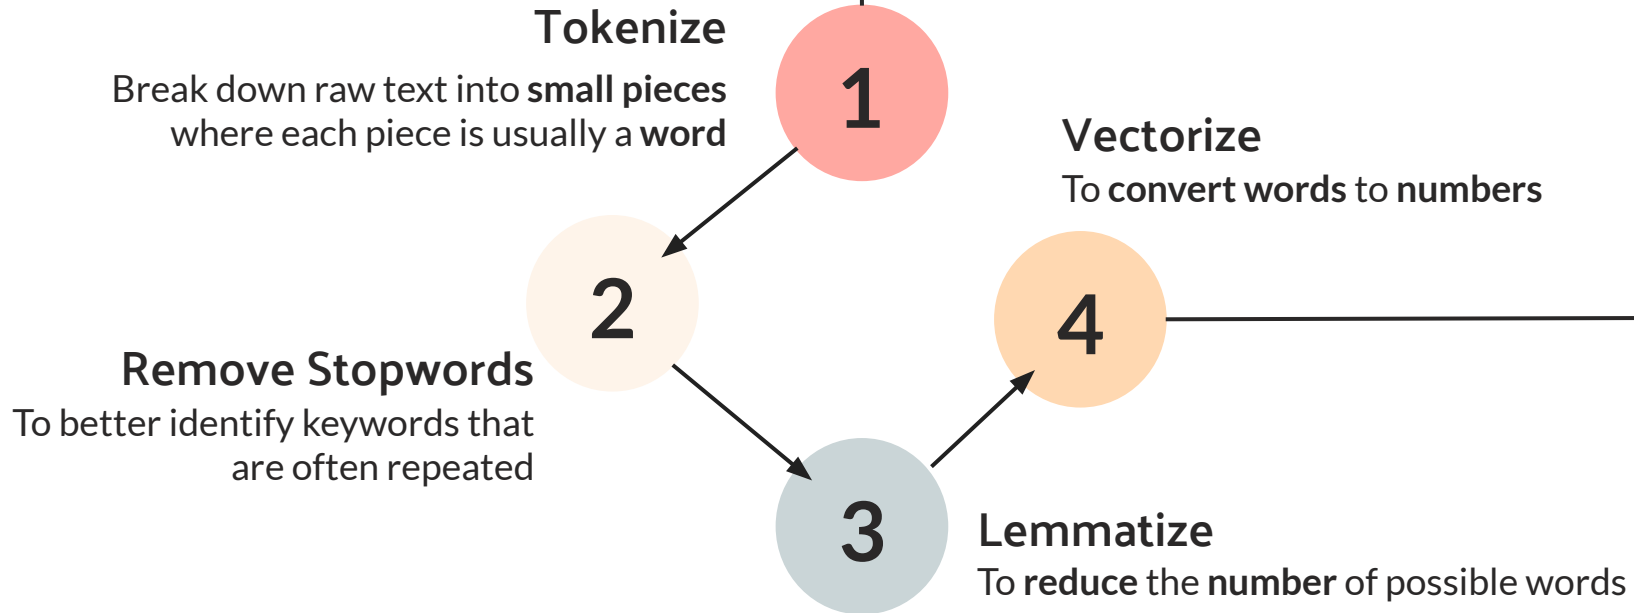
Tokenize

Break down raw text into small pieces where each piece is usually a word

1

Vectorize

To convert words to numbers

2

Remove Stopwords

To better identify keywords that are often repeated

4

3

Lemmatize

To reduce the number of possible words